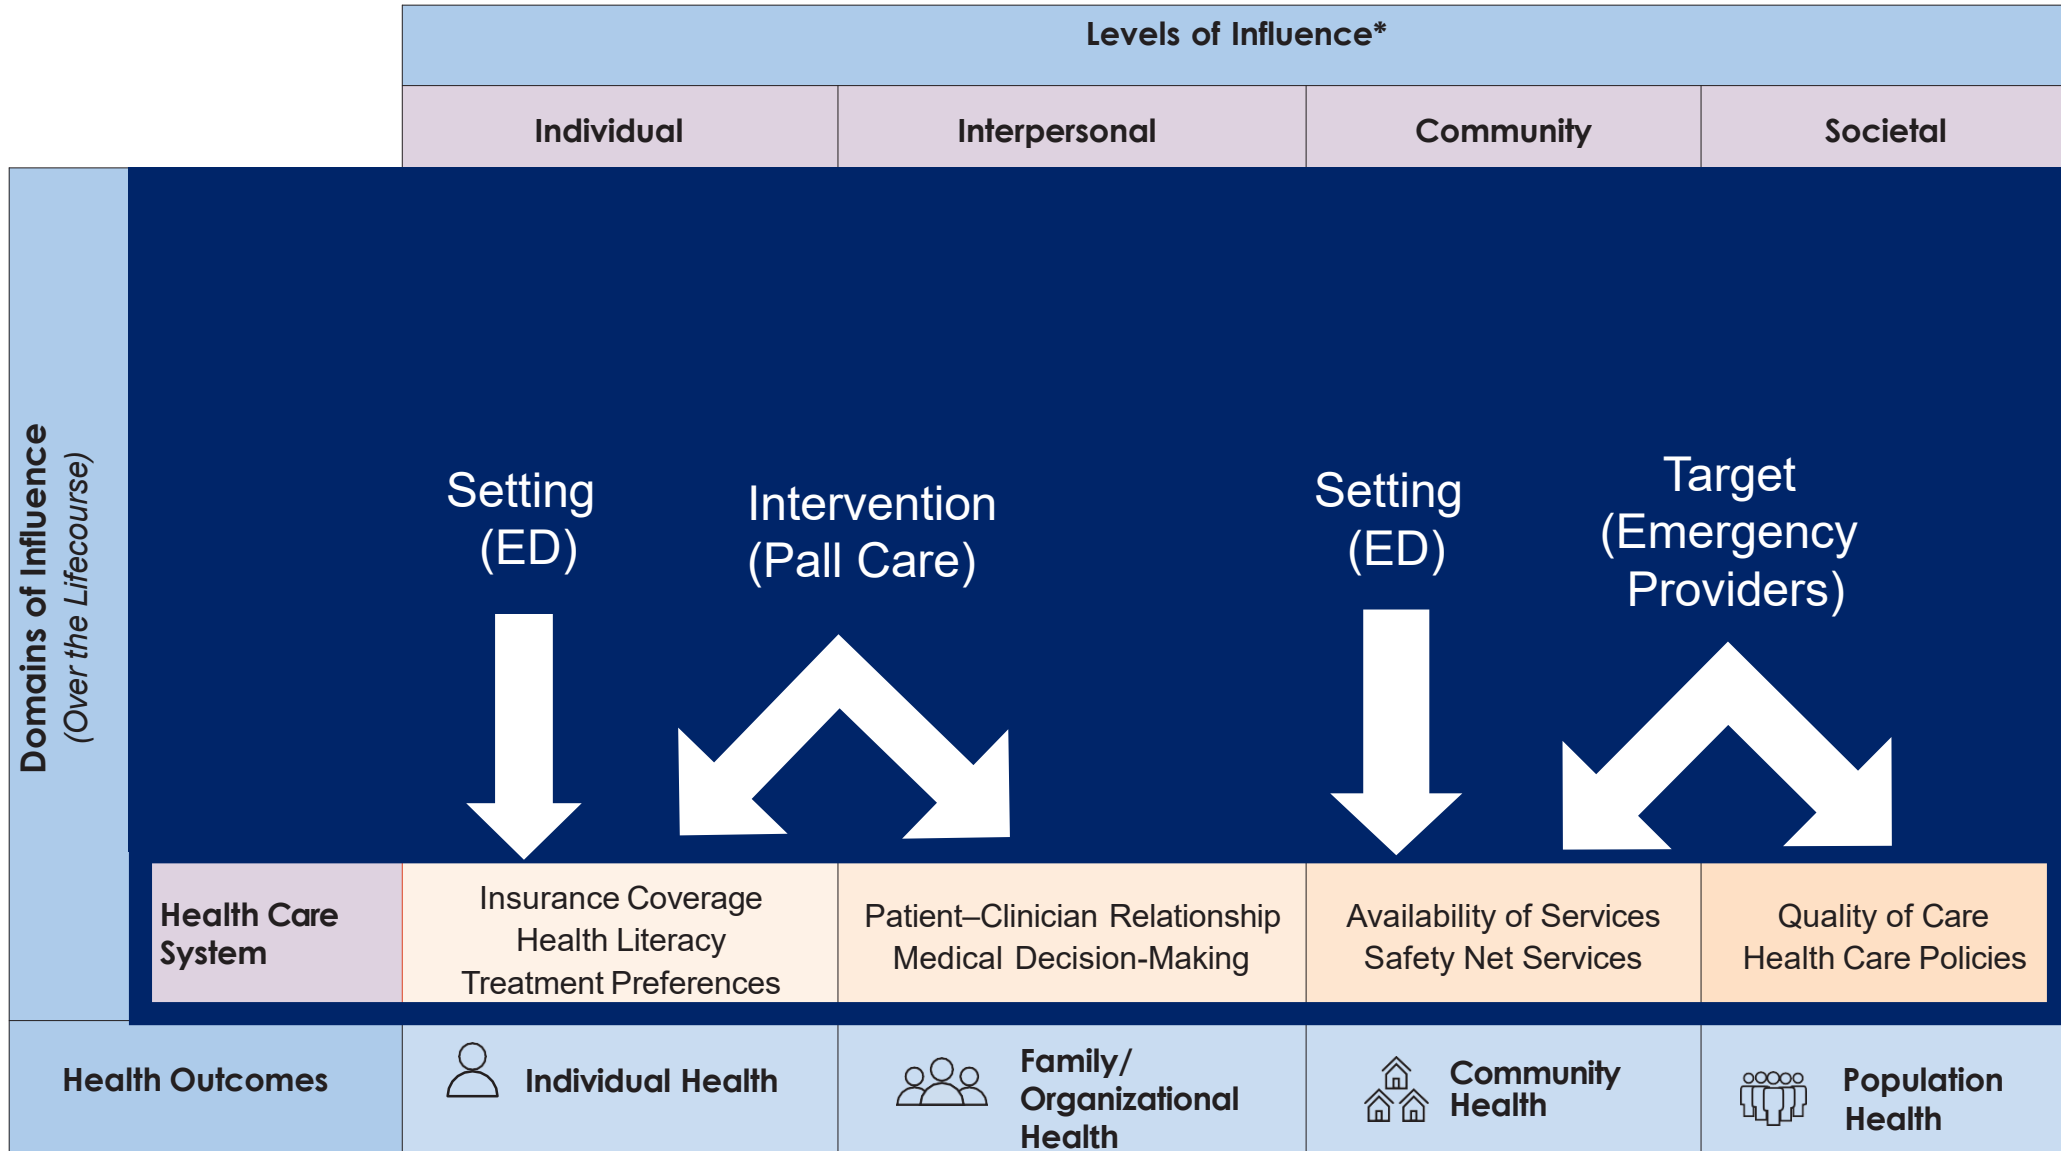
Levels of Influence*

| | Individual | Interpersonal | Community | Societal |
|---|---|---|---|---|
| Health Care System | Insurance Coverage Health Literacy Treatment Preferences | Patient–Clinician Relationship Medical Decision-Making | Availability of Services Safety Net Services | Quality of Care Health Care Policies |
| Health Outcomes | Individual Health | Family/ Organizational Health | Community Health | Population Health |

Domains of Influence (Over the Lifecourse)

Setting (ED)

Intervention (Pall Care)

Setting (ED)

Target (Emergency Providers)